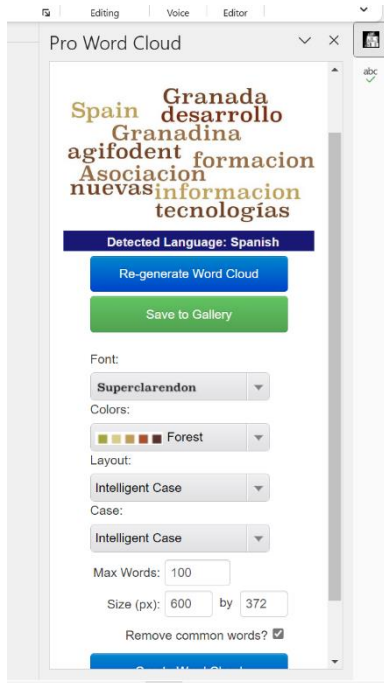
Editing Voice Editor

Pro Word Cloud

abc

Granada
Spain desarrollo
Granadina
agifodent formacion
Asociacion
nuevas informacion
tecnologías

Detected Language: Spanish

Re-generate Word Cloud

Save to Gallery

Font:
Superclarendon

Colors:
Forest

Layout:
Intelligent Case

Case:
Intelligent Case

Max Words: 100

Size (px): 600 by 372

Remove common words? ☑

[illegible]